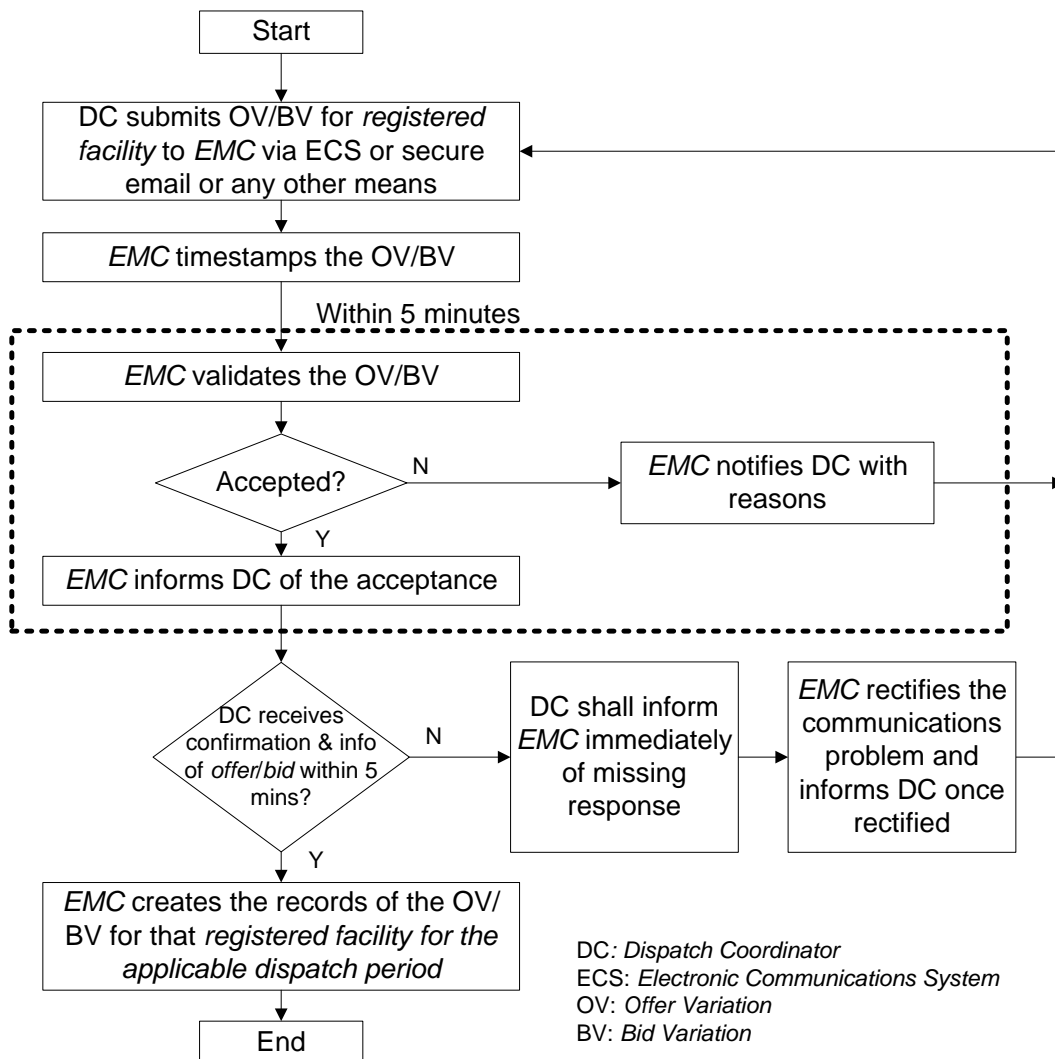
Start

DC submits OV/BV for *registered facility* to *EMC* via ECS or secure email or any other means

*EMC* timestamps the OV/BV

Within 5 minutes

*EMC* validates the OV/BV

Accepted?

N

*EMC* notifies DC with reasons

Y

*EMC* informs DC of the acceptance

DC receives confirmation & info of *offer*/*bid* within 5 mins?

N

DC shall inform *EMC* immediately of missing response

*EMC* rectifies the communications problem and informs DC once rectified

Y

*EMC* creates the records of the OV/BV for that *registered facility for the applicable dispatch period*

End

DC: *Dispatch Coordinator*
ECS: *Electronic Communications System*
OV: *Offer Variation*
BV: *Bid Variation*